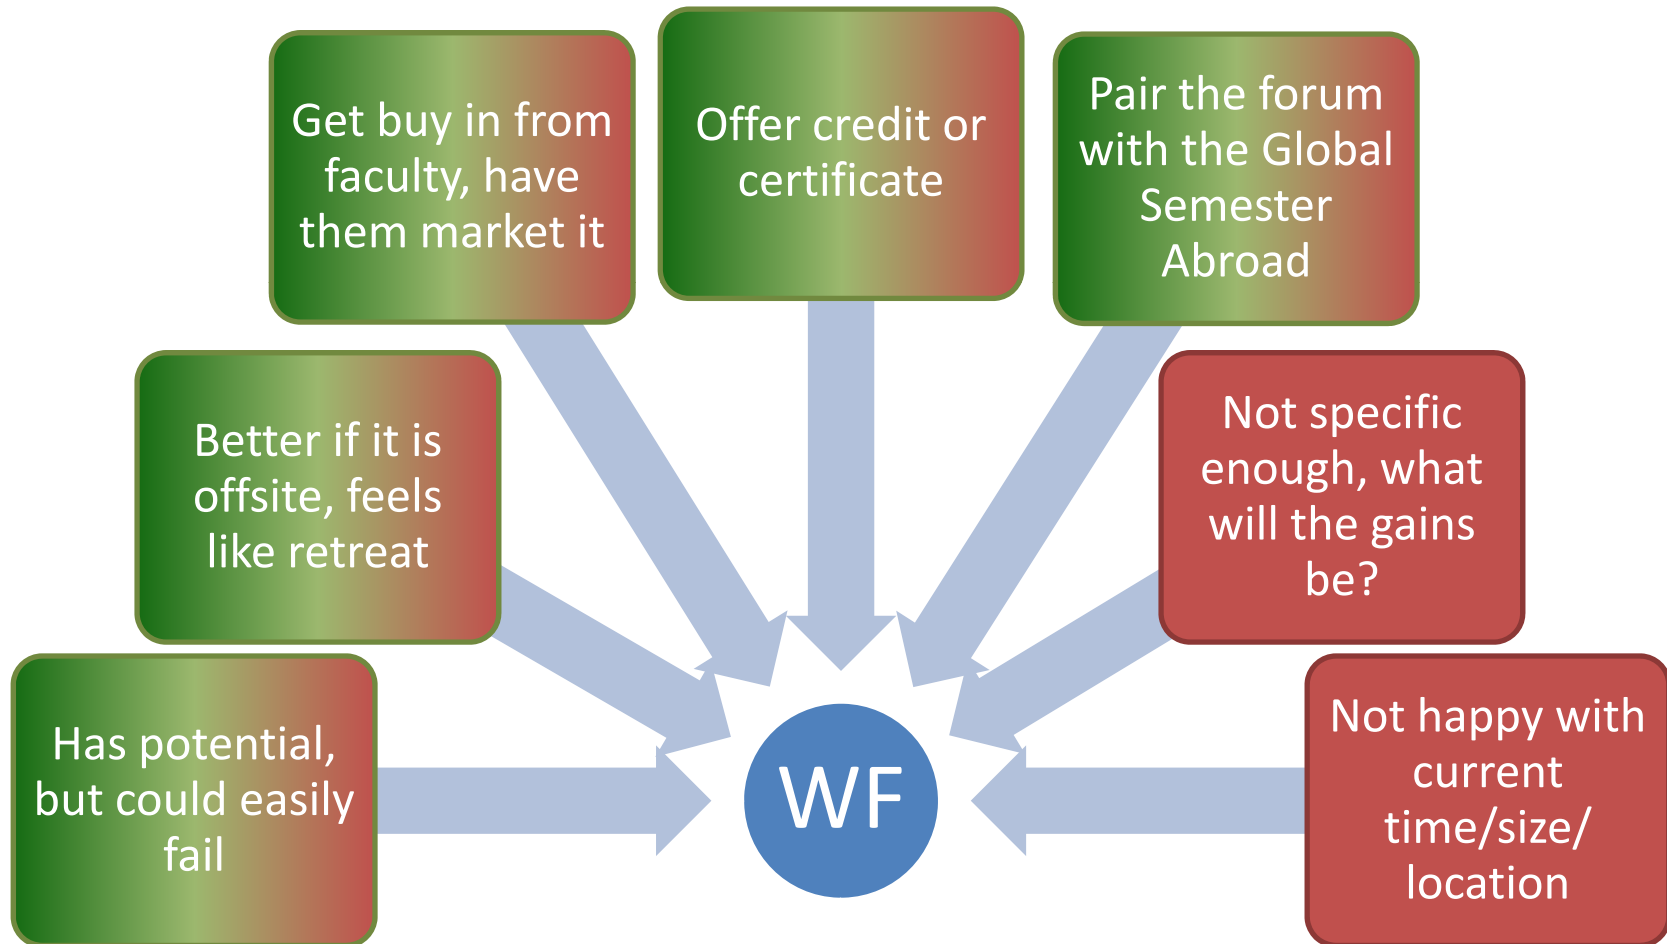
Get buy in from faculty, have them market it

Offer credit or certificate

Pair the forum with the Global Semester Abroad

Better if it is offsite, feels like retreat

Not specific enough, what will the gains be?

Has potential, but could easily fail

WF

Not happy with current time/size/ location